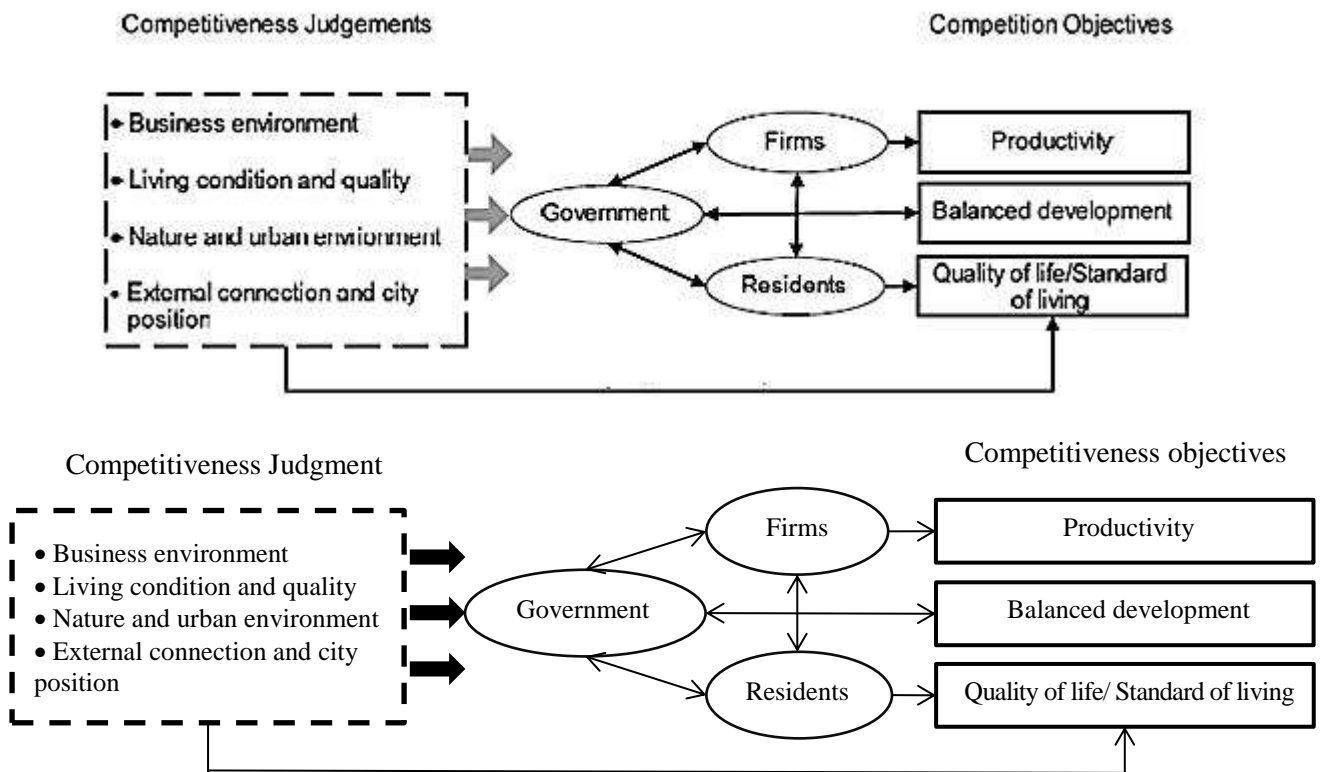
Competitiveness Judgements

Competition Objectives

• Business environment
• Living condition and quality
• Nature and urban environment
• External connection and city position

Firms

Government

Residents

Productivity

Balanced development

Quality of life/Standard of living

Competitiveness Judgment

Competitiveness objectives

• Business environment
• Living condition and quality
• Nature and urban environment
• External connection and city position

Firms

Government

Residents

Productivity

Balanced development

Quality of life/ Standard of living